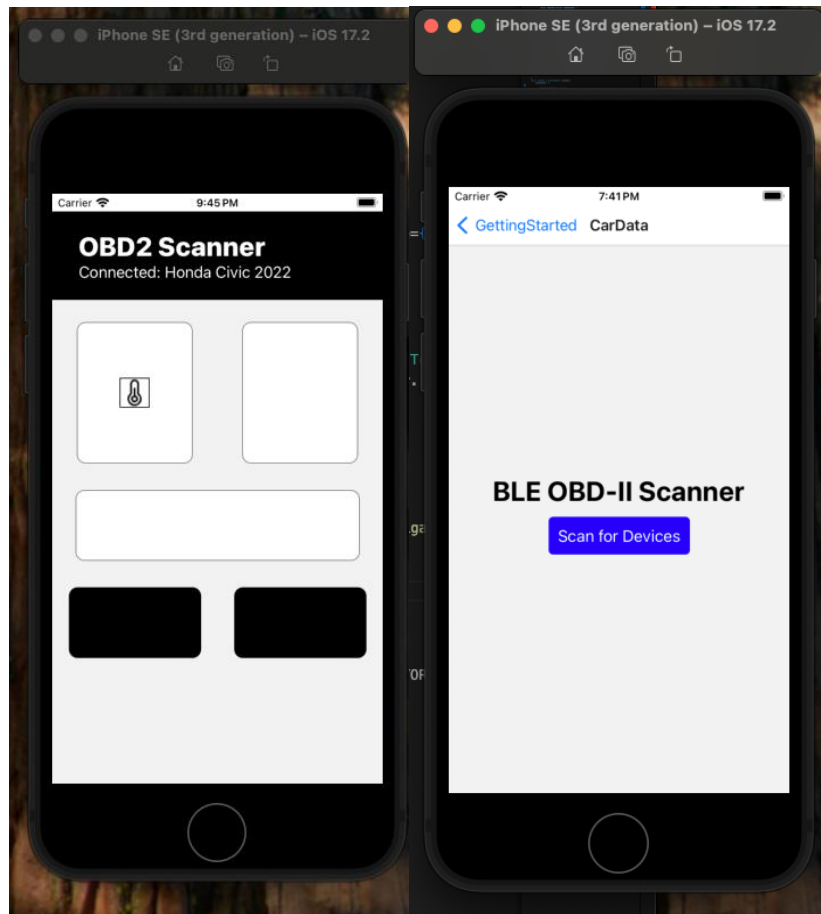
iPhone SE (3rd generation) – iOS 17.2

Carrier 9:45 PM

OBD2 Scanner
Connected: Honda Civic 2022

iPhone SE (3rd generation) – iOS 17.2

Carrier 7:41 PM

GettingStarted CarData

BLE OBD-II Scanner

Scan for Devices